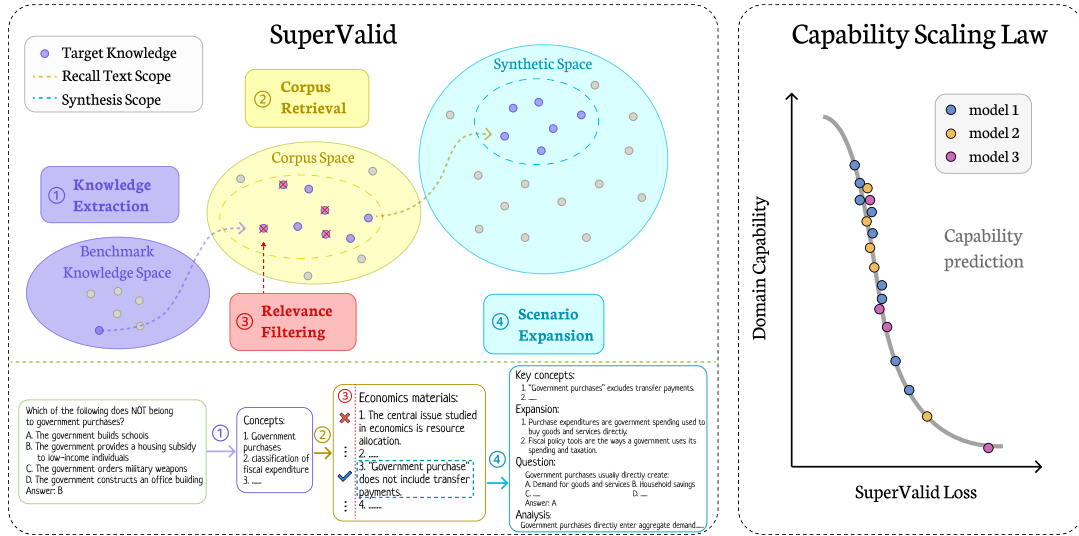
SuperValid

Target Knowledge
Recall Text Scope
Synthesis Scope

② Corpus Retrieval

Synthetic Space

Corpus Space

① Knowledge Extraction

Benchmark Knowledge Space

③ Relevance Filtering

④ Scenario Expansion

Which of the following does NOT belong to government purchases?
A. The government builds schools
B. The government provides a housing subsidy to low-income individuals
C. The government orders military weapons
D. The government constructs an office building
Answer: B

①

Concepts:
1. Government purchases
2. classification of fiscal expenditure
3. ......

②

③ Economics materials:
1. The central issue studied in economics is resource allocation.
2. ......
3. "Government purchase" does not include transfer payments.
4. ......

④

Key concepts:
1. "Government purchases" excludes transfer payments.
2. ......
Expansion:
1. Purchase expenditures are government spending used to buy goods and services directly.
2. Fiscal policy tools are the ways a government uses its spending and taxation.
Question:
Government purchases usually directly create:
A. Demand for goods and services B. Household savings
C. ...... D. ......
Answer: A
Analysis:
Government purchases directly enter aggregate demand......

Capability Scaling Law

model 1
model 2
model 3

Domain Capability

Capability prediction

SuperValid Loss